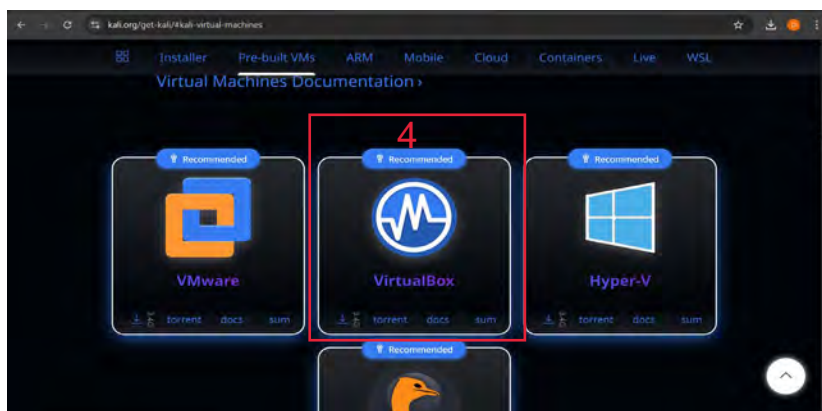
kali.org/get-kali/#kali-virtual-machines

Installer Pre-built VMs ARM Mobile Cloud Containers Live WSL

Virtual Machines Documentation ›

4

Recommended

VMware

torrent docs sum

Recommended

VirtualBox

torrent docs sum

Recommended

Hyper-V

torrent docs sum

Recommended